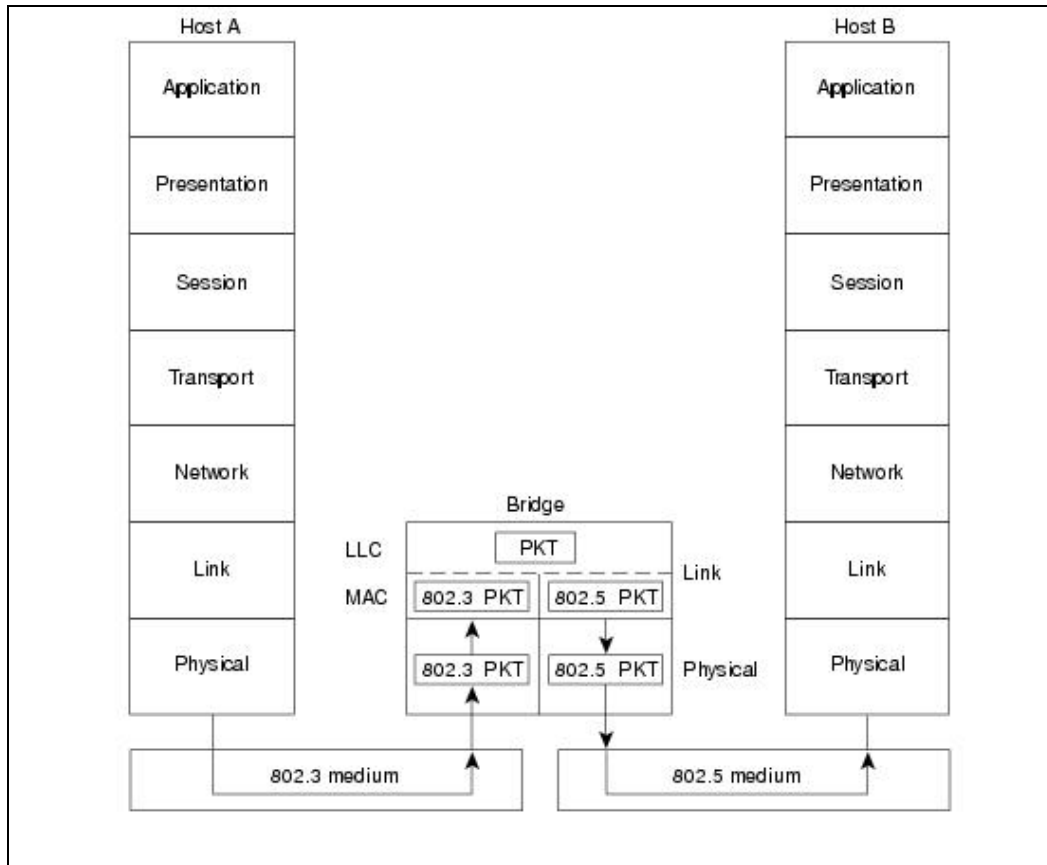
Host A

Application

Presentation

Session

Transport

Network

Link

Physical

Host B

Application

Presentation

Session

Transport

Network

Link

Physical

Bridge

LLC

PKT

Link

MAC

802.3 PKT

802.5 PKT

802.3 PKT

802.5 PKT

Physical

802.3 medium

802.5 medium